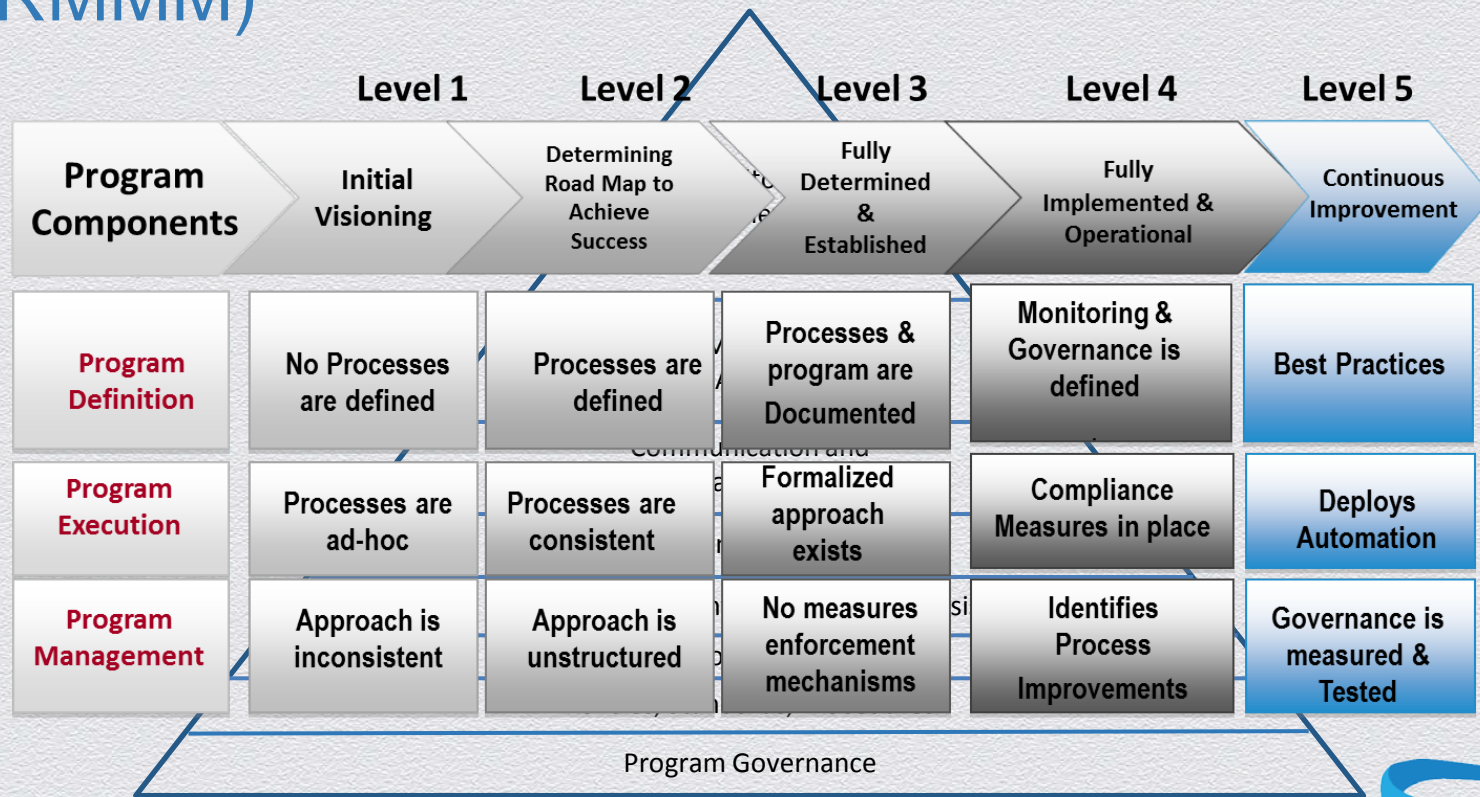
RMMM)

| Program Components | Level 1 Initial Visioning | Level 2 Determining Road Map to Achieve Success | Level 3 Fully Determined & Established | Level 4 Fully Implemented & Operational | Level 5 Continuous Improvement |
|---|---|---|---|---|---|
| Program Definition | No Processes are defined | Processes are defined | Processes & program are Documented | Monitoring & Governance is defined | Best Practices |
| Program Execution | Processes are ad-hoc | Processes are consistent | Formalized approach exists | Compliance Measures in place | Deploys Automation |
| Program Management | Approach is inconsistent | Approach is unstructured | No measures enforcement mechanisms | Identifies Process Improvements | Governance is measured & Tested |

Communication and

Program Governance